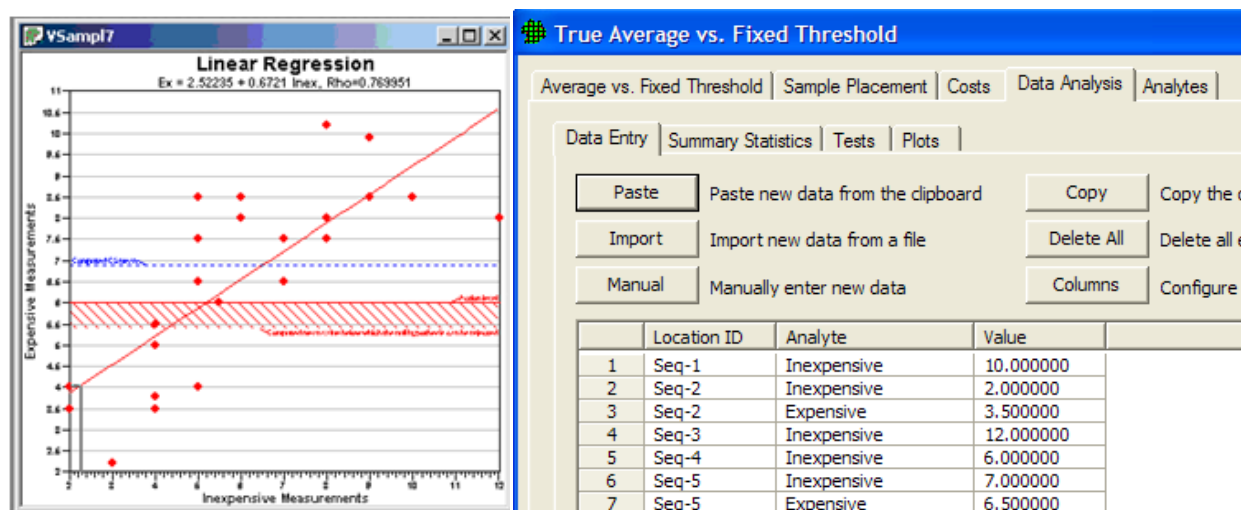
VSampl7

Linear Regression

Ex = 2.52235 + 0.6721 Inex, Rho=0.769951

Expensive Measurements

Inexpensive Measurements

True Average vs. Fixed Threshold

Average vs. Fixed Threshold | Sample Placement | Costs | Data Analysis | Analytes

Data Entry | Summary Statistics | Tests | Plots

Paste Paste new data from the clipboard

Import Import new data from a file

Manual Manually enter new data

Copy Copy the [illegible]

Delete All Delete all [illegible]

Columns Configure

| | Location ID | Analyte | Value |
|---|---|---|---|
| 1 | Seq-1 | Inexpensive | 10.000000 |
| 2 | Seq-2 | Inexpensive | 2.000000 |
| 3 | Seq-2 | Expensive | 3.500000 |
| 4 | Seq-3 | Inexpensive | 12.000000 |
| 5 | Seq-4 | Inexpensive | 6.000000 |
| 6 | Seq-5 | Inexpensive | 7.000000 |
| 7 | Seq-5 | Expensive | 6.500000 |